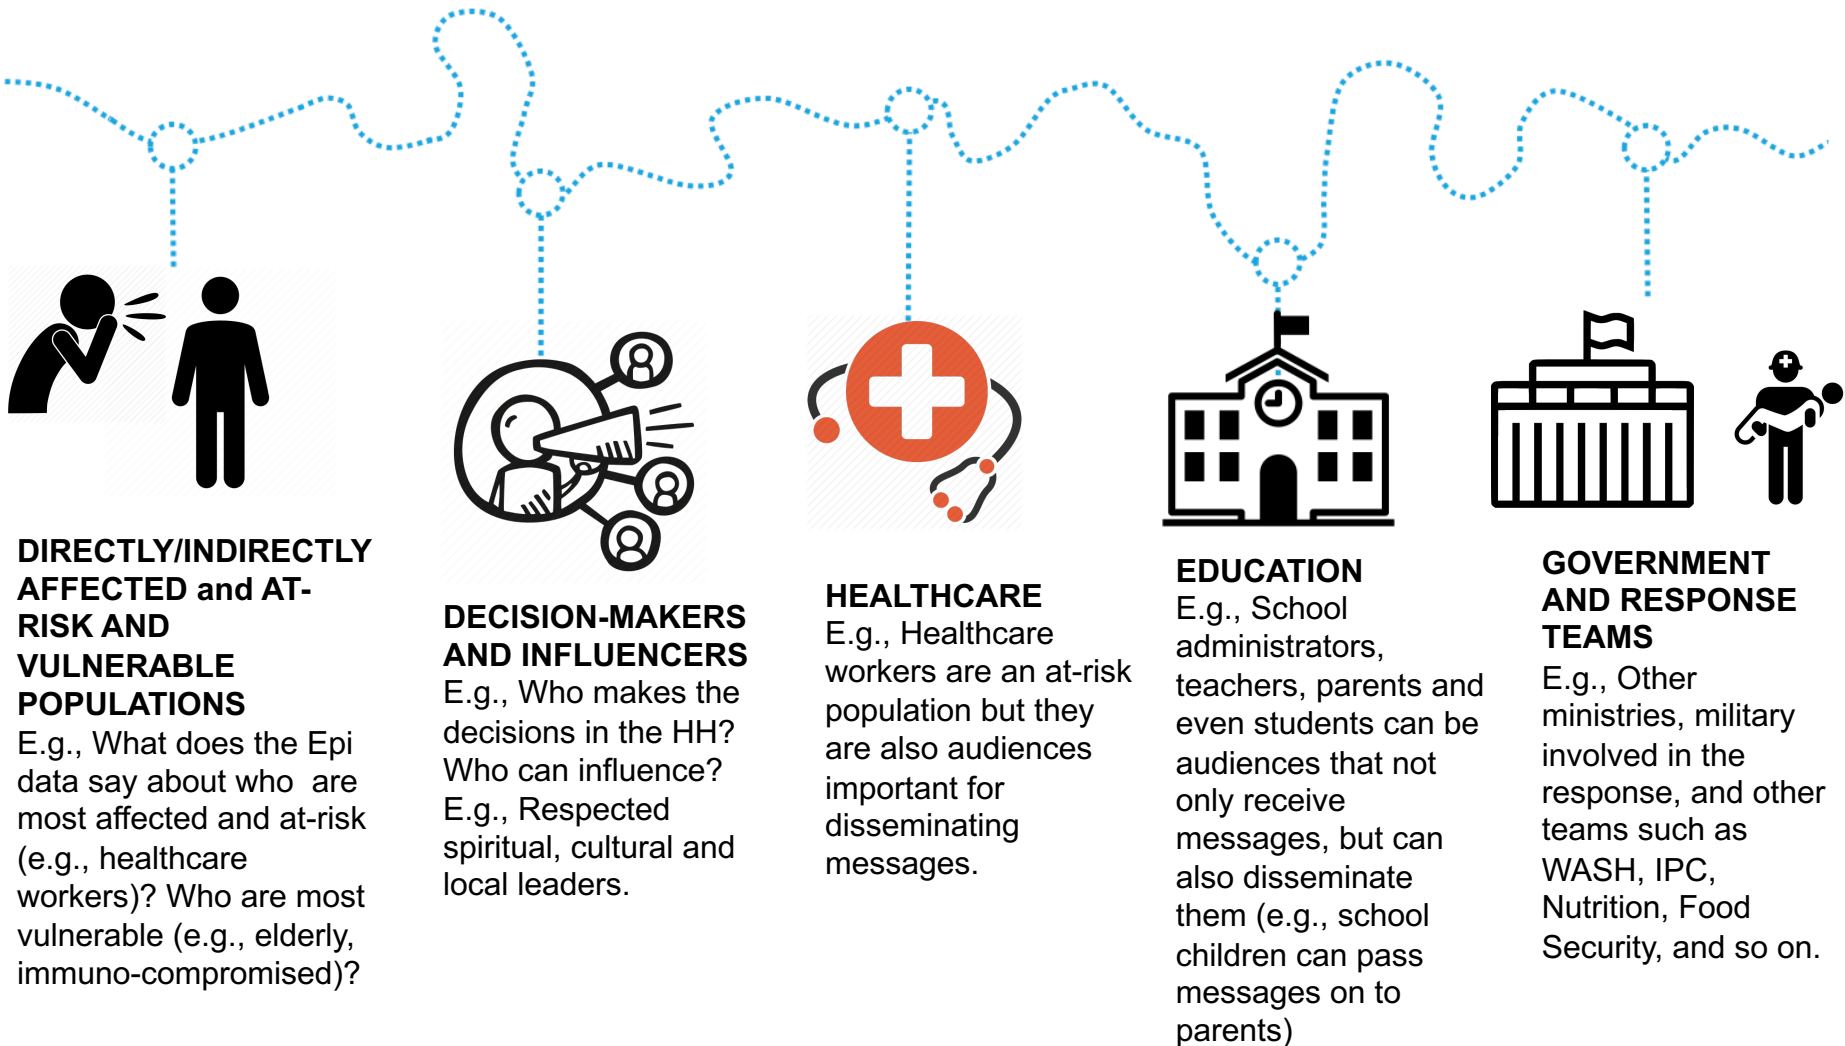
DIRECTLY/INDIRECTLY AFFECTED and AT-RISK AND VULNERABLE POPULATIONS
E.g., What does the Epi data say about who are most affected and at-risk (e.g., healthcare workers)? Who are most vulnerable (e.g., elderly, immuno-compromised)?

DECISION-MAKERS AND INFLUENCERS
E.g., Who makes the decisions in the HH? Who can influence? E.g., Respected spiritual, cultural and local leaders.

HEALTHCARE
E.g., Healthcare workers are an at-risk population but they are also audiences important for disseminating messages.

EDUCATION
E.g., School administrators, teachers, parents and even students can be audiences that not only receive messages, but can also disseminate them (e.g., school children can pass messages on to parents)

GOVERNMENT AND RESPONSE TEAMS
E.g., Other ministries, military involved in the response, and other response teams such as WASH, IPC, Nutrition, Food Security, and so on.